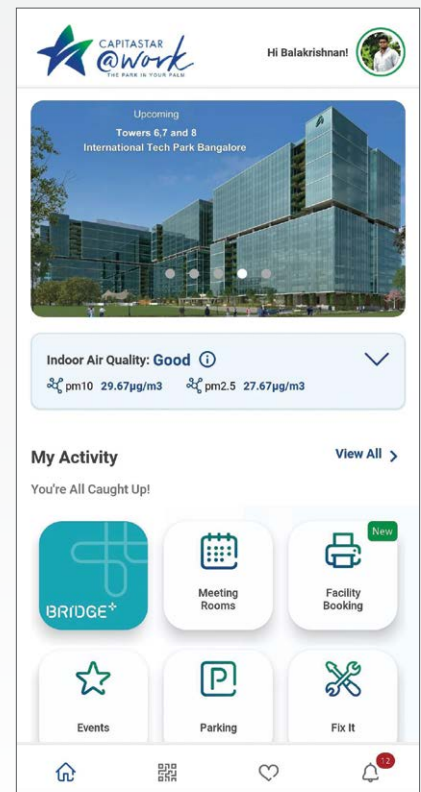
CAPITASTAR @work
THE PARK IN YOUR PALM

Hi Balakrishnan!

Upcoming
Towers 6,7 and 8
International Tech Park Bangalore

Indoor Air Quality: Good ⓘ
pm10 29.67µg/m3 pm2.5 27.67µg/m3

My Activity
View All >
You're All Caught Up!

BRIDGE+
Meeting Rooms
New
Facility Booking
Events
Parking
Fix It

12